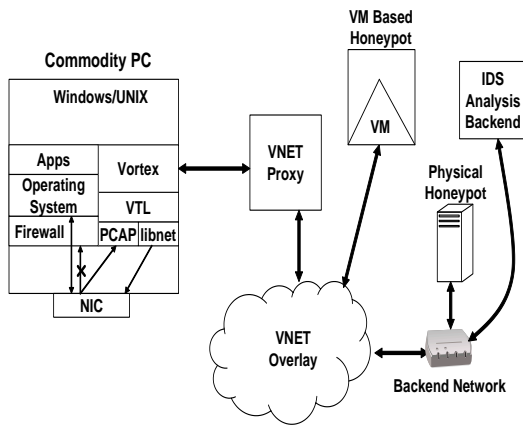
Commodity PC

Windows/UNIX

Apps

Operating System

Firewall

Vortex

VTL

PCAP

libnet

X

NIC

VNET Proxy

VM Based Honeypot

VM

IDS Analysis Backend

Physical Honeypot

VNET Overlay

Backend Network